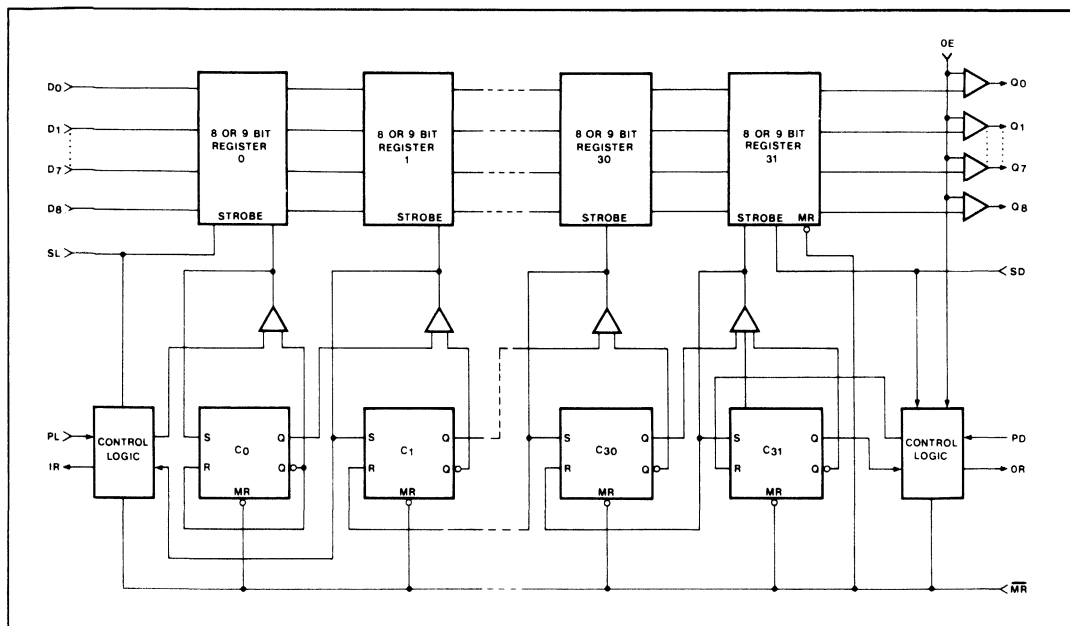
OE

D0
D1
D7
D8
SL

8 OR 9 BIT REGISTER 0
STROBE

8 OR 9 BIT REGISTER 1
STROBE

8 OR 9 BIT REGISTER 30
STROBE

8 OR 9 BIT REGISTER 31
STROBE MR

Q0
Q1
Q7
Q8

SD

PL
IR
CONTROL LOGIC

S C0 Q
R Q
MR

S C1 Q
R Q
MR

S C30 Q
R Q
MR

S C31 Q
R Q
MR

CONTROL LOGIC
PD
OR

$\overline{MR}$